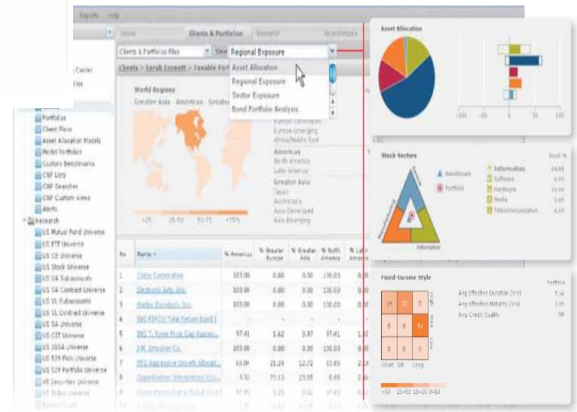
Reports Help

Home Clients & Portfolios Research Spreadsheets

Clients & Portfolios Files View Regional Exposure

Clients > Sarah Emmett > Taxable Port

Asset Allocation
Regional Exposure
Sector Exposure
Bond Portfolio Analysis

World Regions
Greater Asia Americas Greater

Europe Emerging
Africa/Middle East
Americas
North America
Latin America
Greater Asia
Japan
Australasia
Asia Developed
Asia Emerging

<25 25-50 50-75 >75%

Portfolios
Client Plans
Asset Allocation Models
Model Portfolios
Custom Benchmarks
CSF Lists
CSF Searches
CSF Custom Views
Alerts
Research
US Mutual Fund Universe
US ETF Universe
US CE Universe
US Stock Universe
US VA Subaccounts
US VA Contract Universe
US VL Subaccounts
US VL Contract Universe
US SA Universe
US CIT Universe
US 2008 Universe
US 529 Plan Universe
US 529 Portfolio Universe
All Securities Universe

| No | Name | % Americas | % Greater Europe | % Greater Asia | % North America | % Latin America |
|---|---|---|---|---|---|---|
| 1 | Costco Corporation | 100.00 | 0.00 | 0.00 | 100.00 | 0.00 |
| 2 | Electronic Arts, Inc. | 100.00 | 0.00 | 0.00 | 100.00 | 0.00 |
| 3 | Harley-Davidson, Inc. | 100.00 | 0.00 | 0.00 | 100.00 | 0.00 |
| 4 | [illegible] | | | | | |
| 5 | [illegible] | 97.41 | 1.62 | 0.97 | 97.41 | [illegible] |
| 6 | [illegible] | 100.00 | 0.00 | 0.00 | 100.00 | 0.00 |
| 7 | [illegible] | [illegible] | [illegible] | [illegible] | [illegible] | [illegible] |
| 8 | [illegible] | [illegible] | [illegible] | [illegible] | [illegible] | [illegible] |

Asset Allocation

-100 -50 0 50 100

Stock Sectors

Benchmark
Portfolio

Information
Software
Hardware
Media
Telecommunication

Information

Fixed-Income Style

Avg Effective Duration (Yrs)
Avg Effective Maturity (Yrs)
Avg Credit Quality

Short Int Long

<10 10-25 25-50 >50